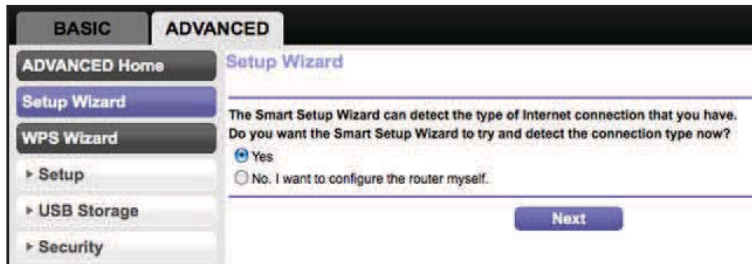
BASIC ADVANCED

ADVANCED Home

Setup Wizard

WPS Wizard

▸ Setup

▸ USB Storage

▸ Security

Setup Wizard

The Smart Setup Wizard can detect the type of Internet connection that you have. Do you want the Smart Setup Wizard to try and detect the connection type now?

Yes

No. I want to configure the router myself.

Next